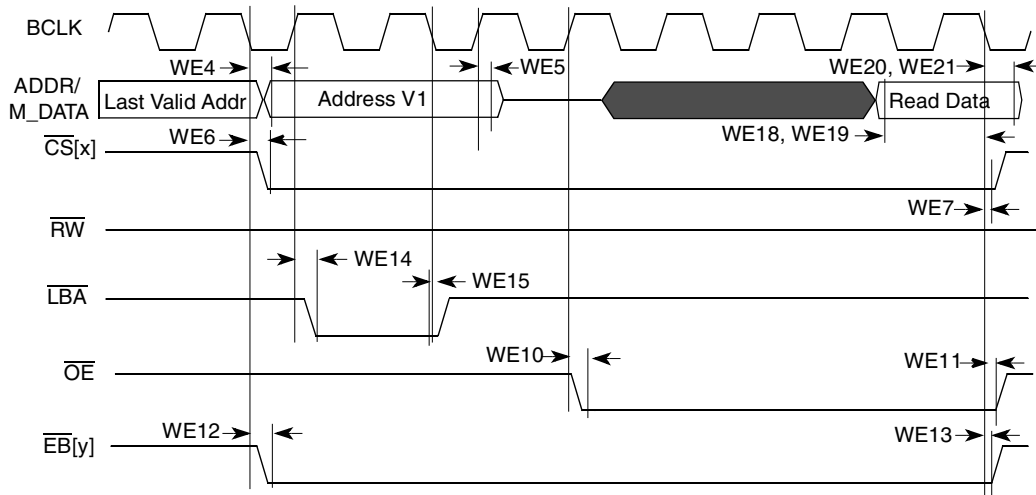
BCLK

ADDR/ M_DATA

WE4

WE5

WE20, WE21

Last Valid Addr

Address V1

Read Data

WE6

WE18, WE19

$\overline{CS}$[x]

WE7

$\overline{RW}$

WE14

WE15

$\overline{LBA}$

WE10

WE11

$\overline{OE}$

WE12

WE13

$\overline{EB}$[y]